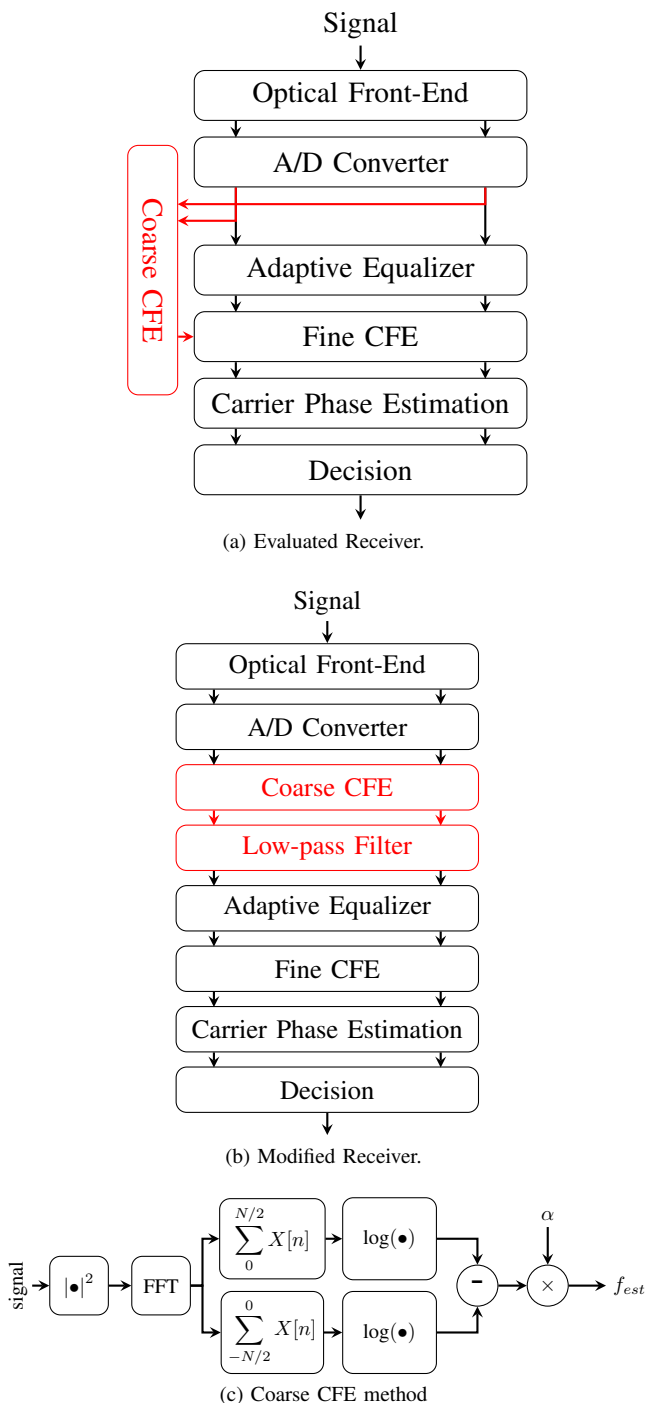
Signal

Optical Front-End

A/D Converter

Coarse CFE

Adaptive Equalizer

Fine CFE

Carrier Phase Estimation

Decision

(a) Evaluated Receiver.

Signal

Optical Front-End

A/D Converter

Coarse CFE

Low-pass Filter

Adaptive Equalizer

Fine CFE

Carrier Phase Estimation

Decision

(b) Modified Receiver.

signal

$|\bullet|^2$

FFT

$\sum_{0}^{N/2} X[n]$

$\sum_{-N/2}^{0} X[n]$

$\log(\bullet)$

$\log(\bullet)$

-

$\alpha$

$\times$

$f_{est}$

(c) Coarse CFE method